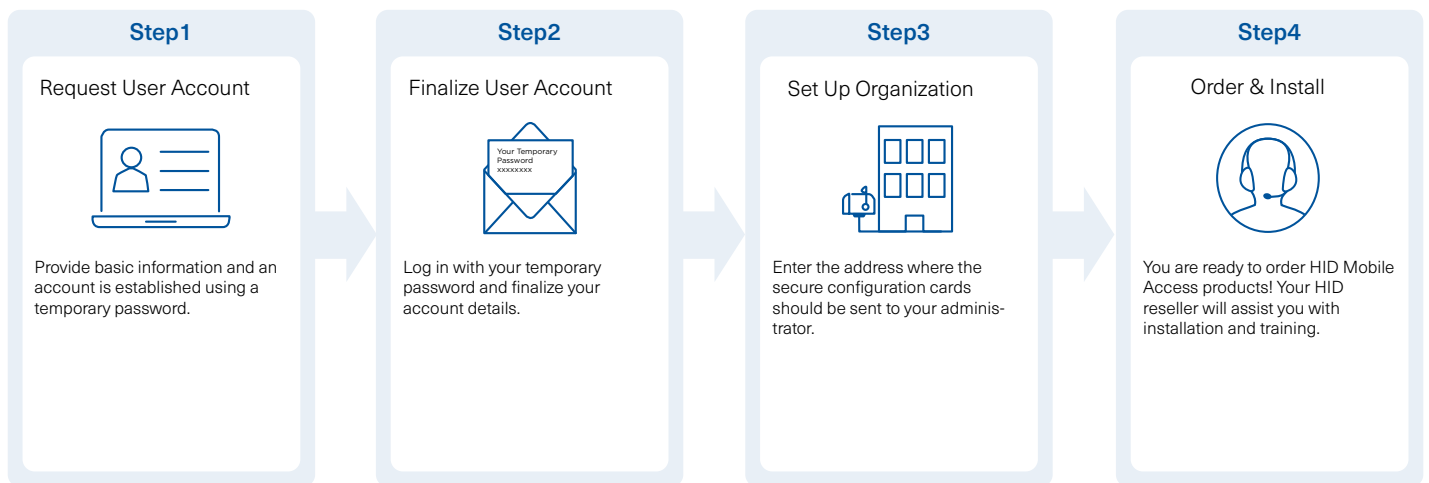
Step1

Request User Account

Provide basic information and an account is established using a temporary password.

Step2

Finalize User Account

Your Temporary Password xxxxxxxx

Log in with your temporary password and finalize your account details.

Step3

Set Up Organization

Enter the address where the secure configuration cards should be sent to your administrator.

Step4

Order & Install

You are ready to order HID Mobile Access products! Your HID reseller will assist you with installation and training.